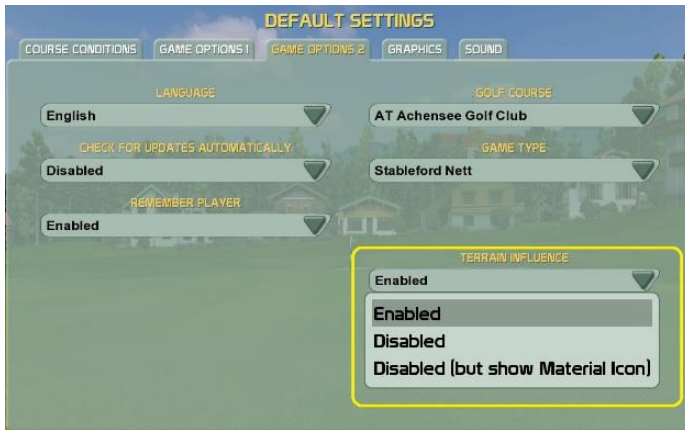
DEFAULT SETTINGS

COURSE CONDITIONS GAME OPTIONS 1 GAME OPTIONS 2 GRAPHICS SOUND

LANGUAGE
English

GOLF COURSE
AT Achensee Golf Club

CHECK FOR UPDATES AUTOMATICALLY
Disabled

GAME TYPE
Stableford Nett

REMEMBER PLAYER
Enabled

TERRAIN INFLUENCE
Enabled

Enabled
Disabled
Disabled (but show Material Icon)